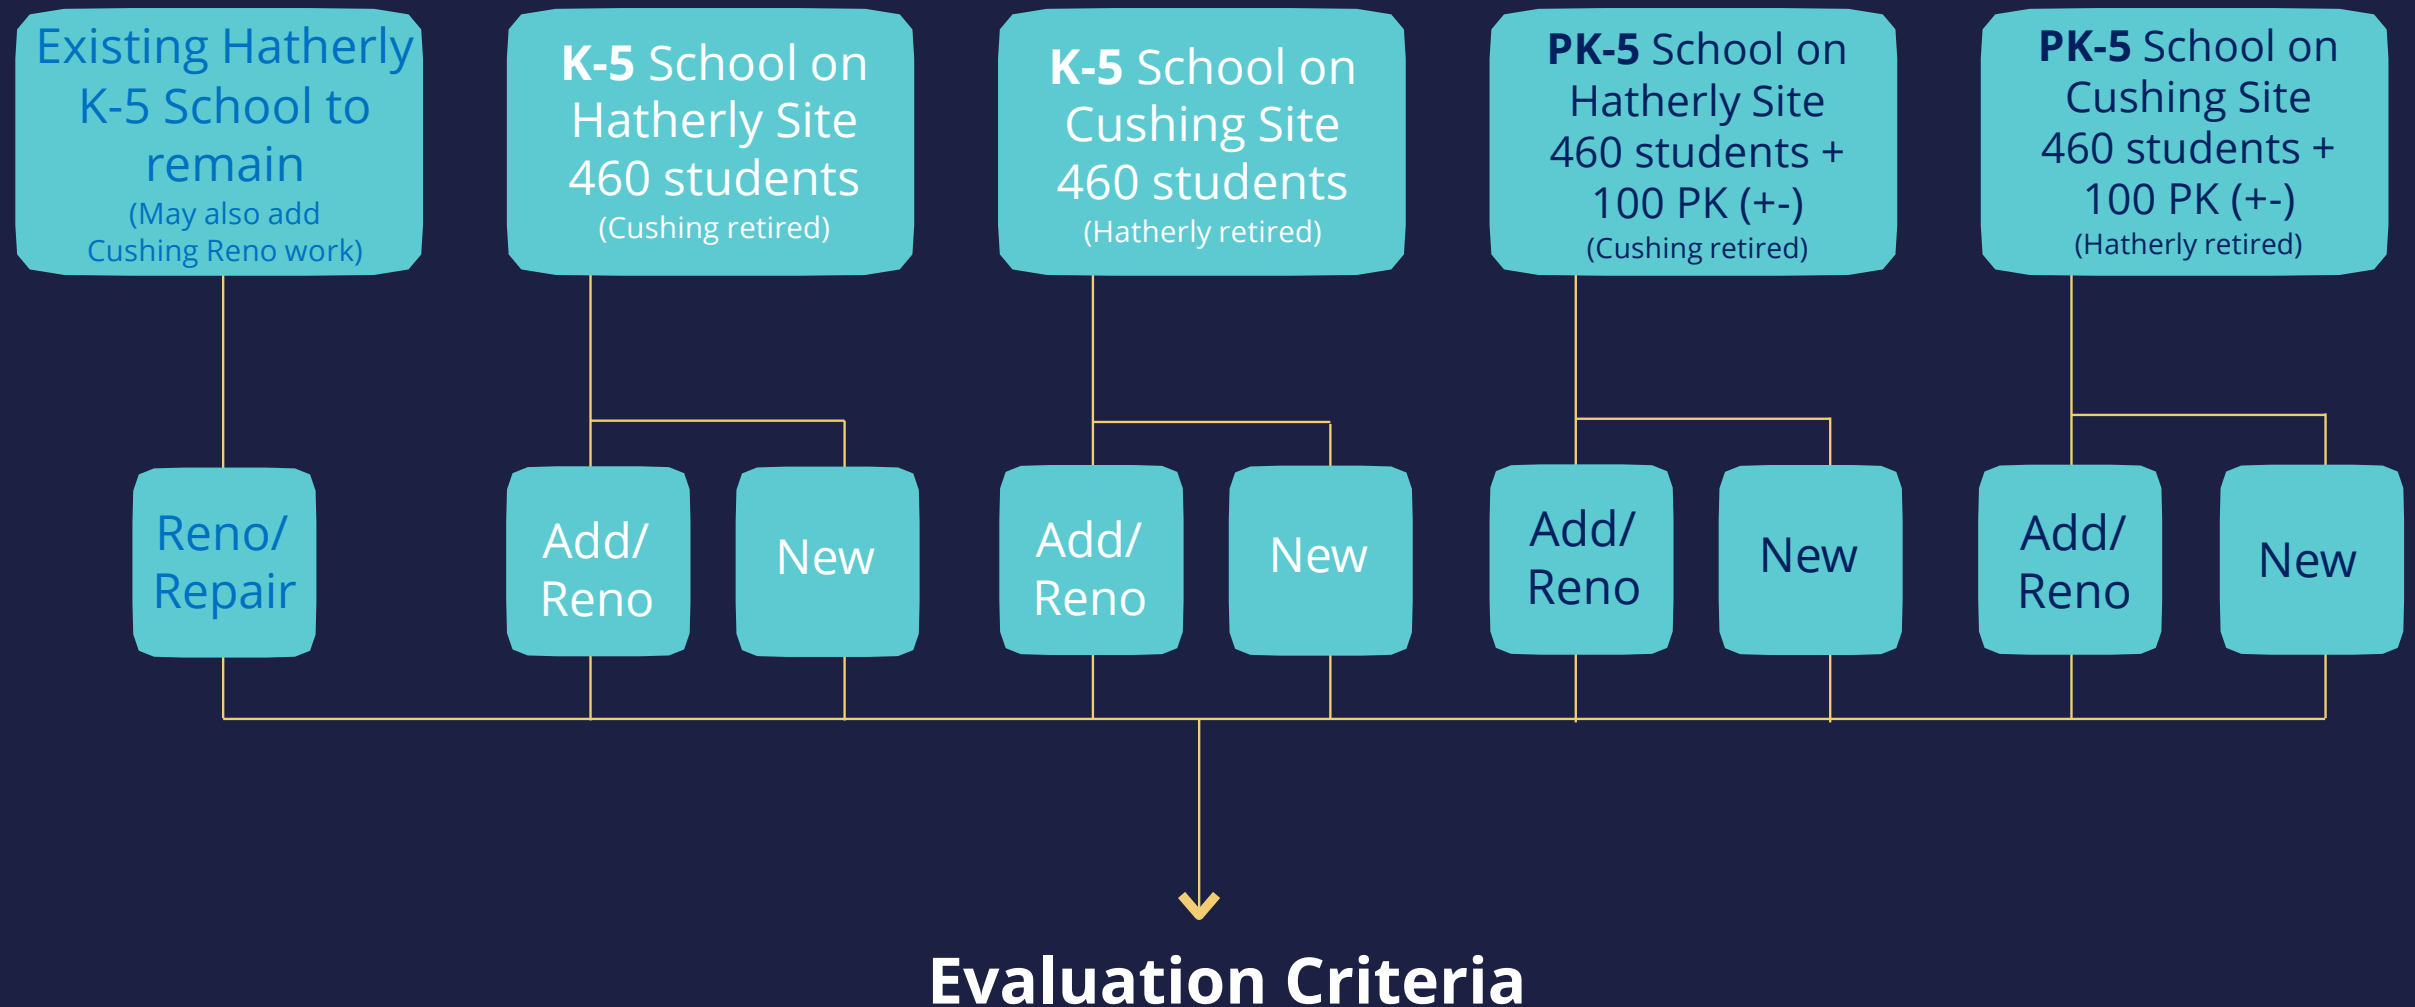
Existing Hatherly K-5 School to remain
(May also add Cushing Reno work)

K-5 School on Hatherly Site
460 students
(Cushing retired)

K-5 School on Cushing Site
460 students
(Hatherly retired)

PK-5 School on Hatherly Site
460 students + 100 PK (+-)
(Cushing retired)

PK-5 School on Cushing Site
460 students + 100 PK (+-)
(Hatherly retired)

Reno/ Repair

Add/ Reno

New

Add/ Reno

New

Add/ Reno

New

Add/ Reno

New

Evaluation Criteria